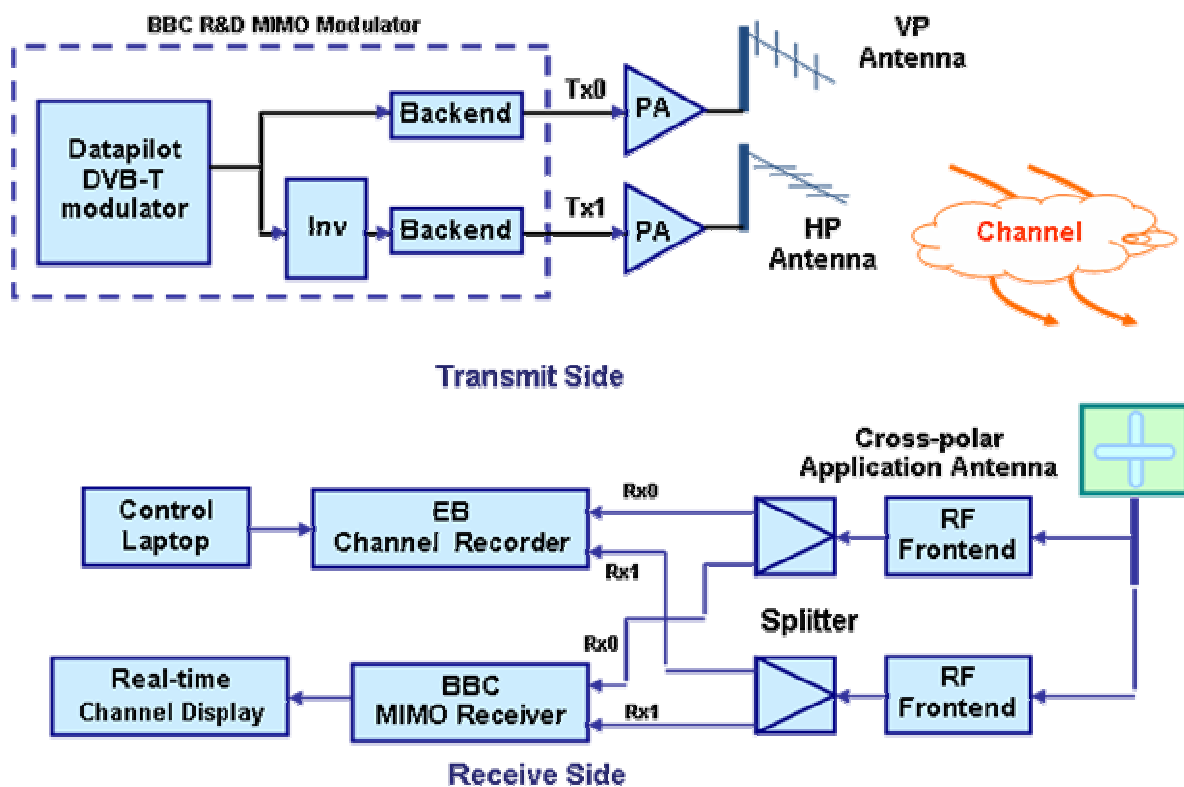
BBC R&D MIMO Modulator

Datapilot DVB-T modulator

Backend

Inv

Backend

Tx0

Tx1

PA

PA

VP Antenna

HP Antenna

Channel

Transmit Side

Cross-polar Application Antenna

Control Laptop

EB Channel Recorder

Rx0

Rx1

RF Frontend

Splitter

Rx0

Real-time Channel Display

BBC MIMO Receiver

Rx1

RF Frontend

Receive Side